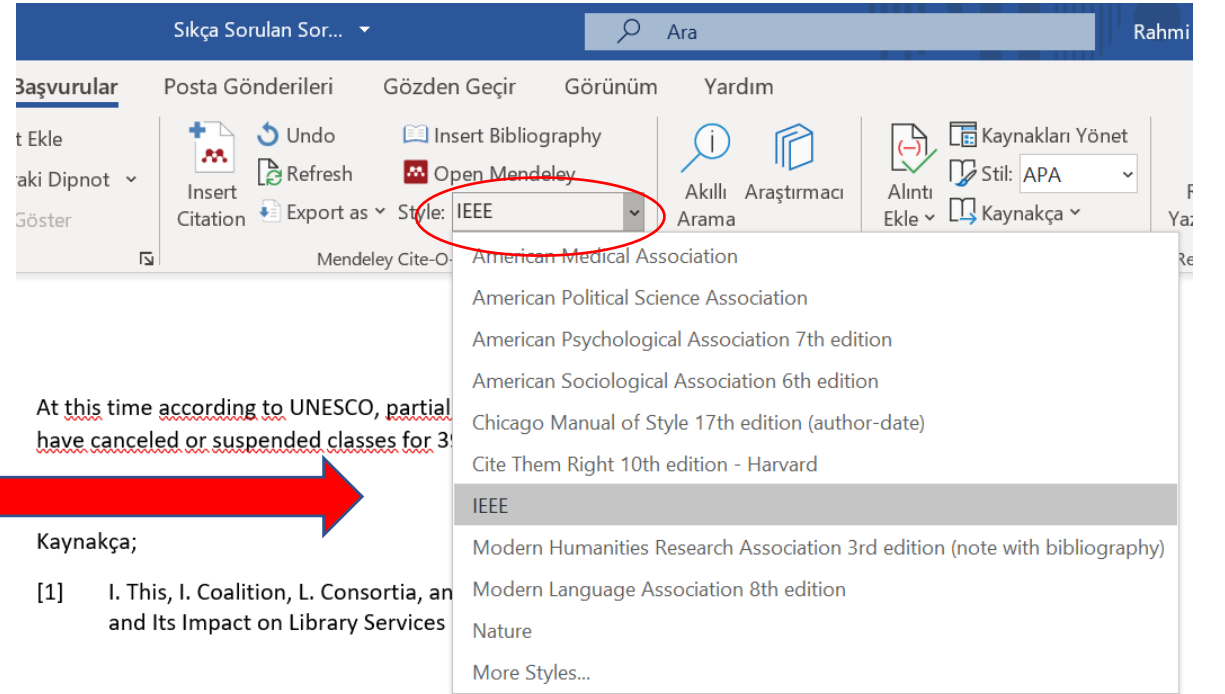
Sıkça Sorulan Sor... ▾

Ara

Rahmi

Başvurular Posta Gönderileri Gözden Geçir Görünüm Yardım

t Ekle

raki Dipnot

Göster

Insert Citation

Undo

Refresh

Export as

Insert Bibliography

Open Mendeley

Style: IEEE

Mendeley Cite-O-

Akıllı Arama

Araştırmacı

Alıntı Ekle

Kaynakları Yönet

Stil: APA

Kaynakça

Yaz

American Medical Association
American Political Science Association
American Psychological Association 7th edition
American Sociological Association 6th edition
Chicago Manual of Style 17th edition (author-date)
Cite Them Right 10th edition - Harvard
IEEE
Modern Humanities Research Association 3rd edition (note with bibliography)
Modern Language Association 8th edition
Nature
More Styles...

At this time according to UNESCO, partial
have canceled or suspended classes for 3

Kaynakça;

[1] I. This, I. Coalition, L. Consortia, an
and Its Impact on Library Services